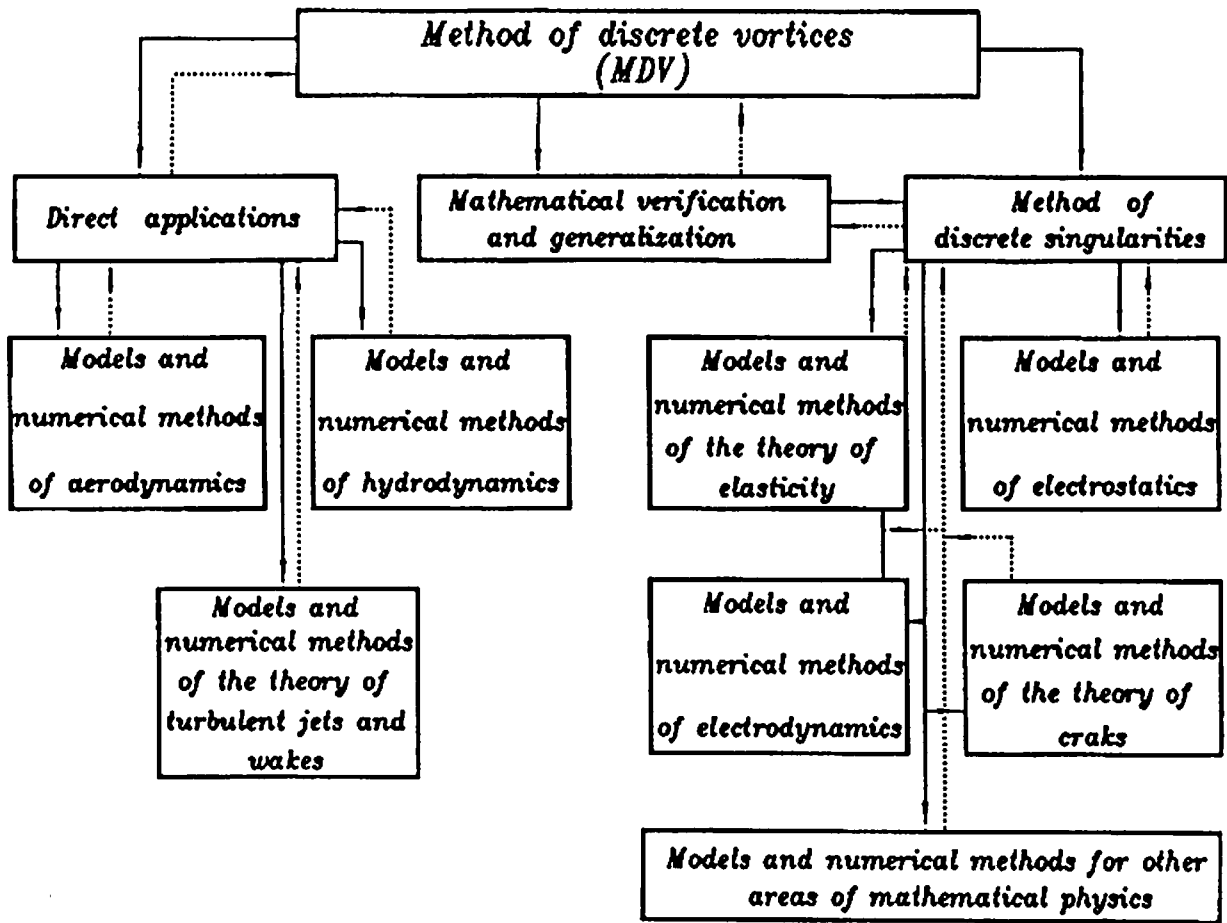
Method of discrete vortices (MDV)

Direct applications

Mathematical verification and generalization

Method of discrete singularities

Models and numerical methods of aerodynamics

Models and numerical methods of hydrodynamics

Models and numerical methods of the theory of elasticity

Models and numerical methods of electrostatics

Models and numerical methods of the theory of turbulent jets and wakes

Models and numerical methods of electrodynamics

Models and numerical methods of the theory of craks

Models and numerical methods for other areas of mathematical physics